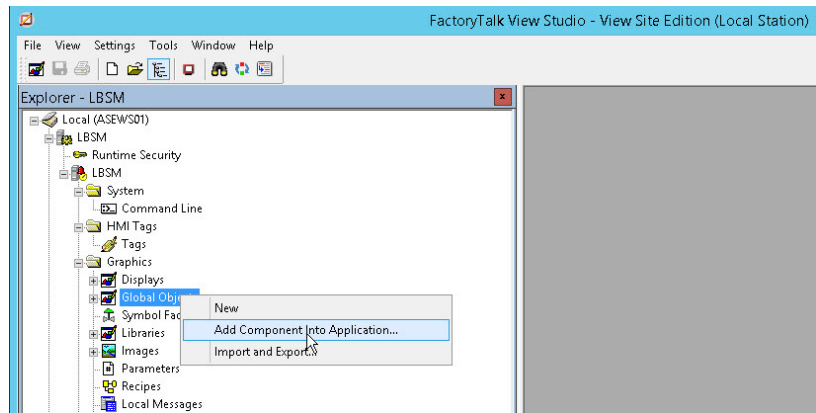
FactoryTalk View Studio - View Site Edition (Local Station)

File View Settings Tools Window Help

Explorer - LBSM

Local (ASEWS01)
LBSM
Runtime Security
LBSM
System
Command Line
HMI Tags
Tags
Graphics
Displays
Global Obje
Symbol Fac
Libraries
Images
Parameters
Recipes
Local Messages

New
Add Component Into Application...
Import and Export...